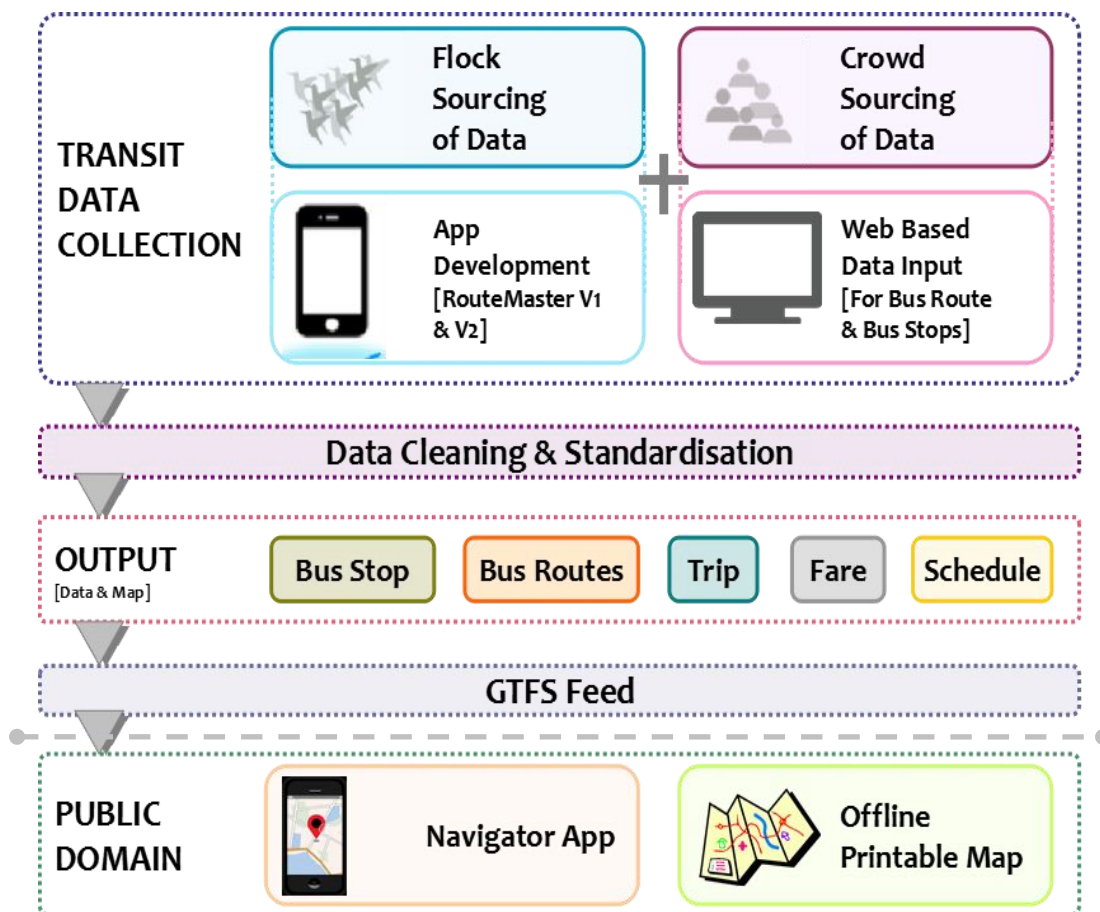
TRANSIT DATA COLLECTION

Flock Sourcing of Data

Crowd Sourcing of Data

App Development [RouteMaster V1 & V2]

Web Based Data Input [For Bus Route & Bus Stops]

Data Cleaning & Standardisation

OUTPUT [Data & Map]

Bus Stop

Bus Routes

Trip

Fare

Schedule

GTFS Feed

PUBLIC DOMAIN

Navigator App

Offline Printable Map